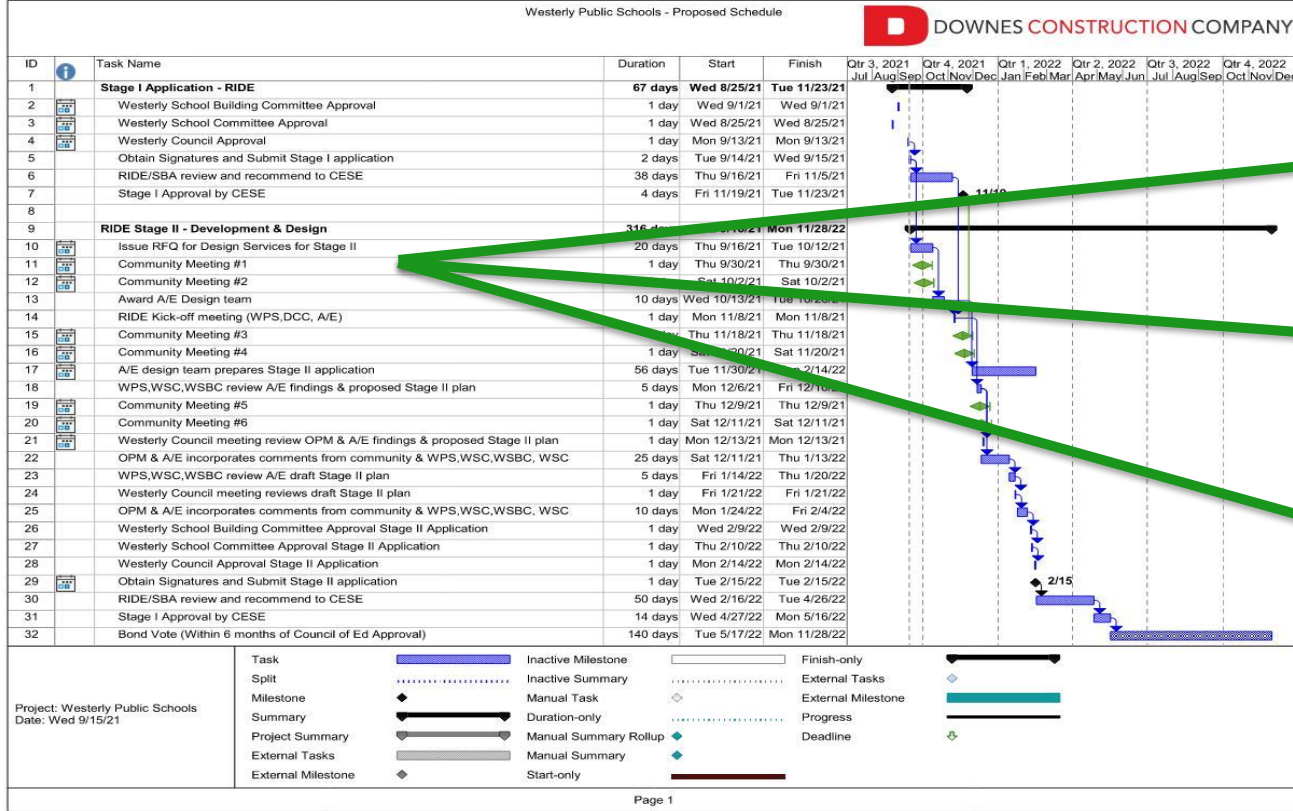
Westerly Public Schools - Proposed Schedule

DOWNES CONSTRUCTION COMPANY

| ID | | Task Name | Duration | Start | Finish |
|---|---|---|---|---|---|
| 1 | | Stage I Application - RIDE | 67 days | Wed 8/25/21 | Tue 11/23/21 |
| 2 | | Westerly School Building Committee Approval | 1 day | Wed 9/1/21 | Wed 9/1/21 |
| 3 | | Westerly School Committee Approval | 1 day | Wed 8/25/21 | Wed 8/25/21 |
| 4 | | Westerly Council Approval | 1 day | Mon 9/13/21 | Mon 9/13/21 |
| 5 | | Obtain Signatures and Submit Stage I application | 2 days | Tue 9/14/21 | Wed 9/15/21 |
| 6 | | RIDE/SBA review and recommend to CESE | 38 days | Thu 9/16/21 | Fri 11/5/21 |
| 7 | | Stage I Approval by CESE | 4 days | Fri 11/19/21 | Tue 11/23/21 |
| 8 | | | | | |
| 9 | | RIDE Stage II - Development & Design | 316 days | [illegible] | Mon 11/28/22 |
| 10 | | Issue RFQ for Design Services for Stage II | 20 days | Thu 9/16/21 | Tue 10/12/21 |
| 11 | | Community Meeting #1 | 1 day | Thu 9/30/21 | Thu 9/30/21 |
| 12 | | Community Meeting #2 | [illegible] | Sat 10/2/21 | Sat 10/2/21 |
| 13 | | Award A/E Design team | 10 days | Wed 10/13/21 | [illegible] |
| 14 | | RIDE Kick-off meeting (WPS,DCC, A/E) | 1 day | Mon 11/8/21 | Mon 11/8/21 |
| 15 | | Community Meeting #3 | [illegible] | Thu 11/18/21 | Thu 11/18/21 |
| 16 | | Community Meeting #4 | 1 day | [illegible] | Sat 11/20/21 |
| 17 | | A/E design team prepares Stage II application | 56 days | Tue 11/30/21 | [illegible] 2/14/22 |
| 18 | | WPS,WSC,WSBC review A/E findings & proposed Stage II plan | 5 days | Mon 12/6/21 | Fri 12/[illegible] |
| 19 | | Community Meeting #5 | 1 day | Thu 12/9/21 | Thu 12/9/21 |
| 20 | | Community Meeting #6 | 1 day | Sat 12/11/21 | Sat 12/11/21 |
| 21 | | Westerly Council meeting review OPM & A/E findings & proposed Stage II plan | 1 day | Mon 12/13/21 | Mon 12/13/21 |
| 22 | | OPM & A/E incorporates comments from community & WPS,WSC,WSBC, WSC | 25 days | Sat 12/11/21 | Thu 1/13/22 |
| 23 | | WPS,WSC,WSBC review A/E draft Stage II plan | 5 days | Fri 1/14/22 | Thu 1/20/22 |
| 24 | | Westerly Council meeting reviews draft Stage II plan | 1 day | Fri 1/21/22 | Fri 1/21/22 |
| 25 | | OPM & A/E incorporates comments from community & WPS,WSC,WSBC, WSC | 10 days | Mon 1/24/22 | Fri 2/4/22 |
| 26 | | Westerly School Building Committee Approval Stage II Application | 1 day | Wed 2/9/22 | Wed 2/9/22 |
| 27 | | Westerly School Committee Approval Stage II Application | 1 day | Thu 2/10/22 | Thu 2/10/22 |
| 28 | | Westerly Council Approval Stage II Application | 1 day | Mon 2/14/22 | Mon 2/14/22 |
| 29 | | Obtain Signatures and Submit Stage II application | 1 day | Tue 2/15/22 | Tue 2/15/22 |
| 30 | | RIDE/SBA review and recommend to CESE | 50 days | Wed 2/16/22 | Tue 4/26/22 |
| 31 | | Stage I Approval by CESE | 14 days | Wed 4/27/22 | Mon 5/16/22 |
| 32 | | Bond Vote (Within 6 months of Council of Ed Approval) | 140 days | Tue 5/17/22 | Mon 11/28/22 |

Qtr 3, 2021 Qtr 4, 2021 Qtr 1, 2022 Qtr 2, 2022 Qtr 3, 2022 Qtr 4, 2022
Jul Aug Sep Oct Nov Dec Jan Feb Mar Apr May Jun Jul Aug Sep Oct Nov Dec

11/19

2/15

Project: Westerly Public Schools
Date: Wed 9/15/21

Task
Split
Milestone
Summary
Project Summary
External Tasks
External Milestone
Inactive Milestone
Inactive Summary
Manual Task
Duration-only
Manual Summary Rollup
Manual Summary
Start-only
Finish-only
External Tasks
External Milestone
Progress
Deadline

Page 1